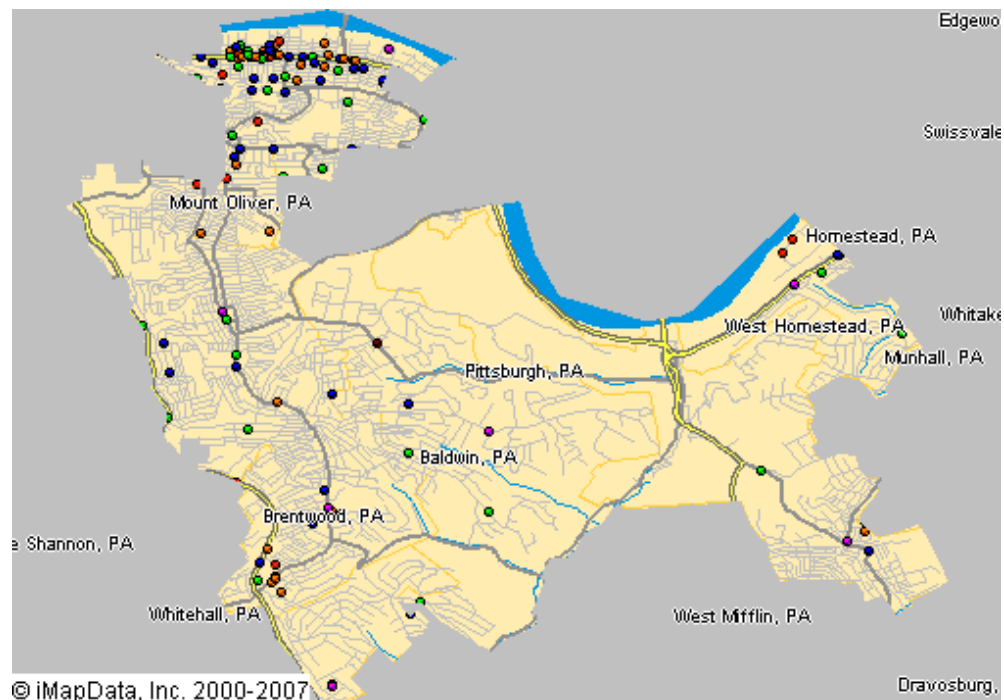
Edgewo

Swissvale

Mount Oliver, PA

Homestead, PA

Whitake

West Homestead, PA

Munhall, PA

Pittsburgh, PA

Baldwin, PA

Brentwood, PA

e Shannon, PA

Whitehall, PA

West Mifflin, PA

© iMapData, Inc. 2000-2007

Dravosburg